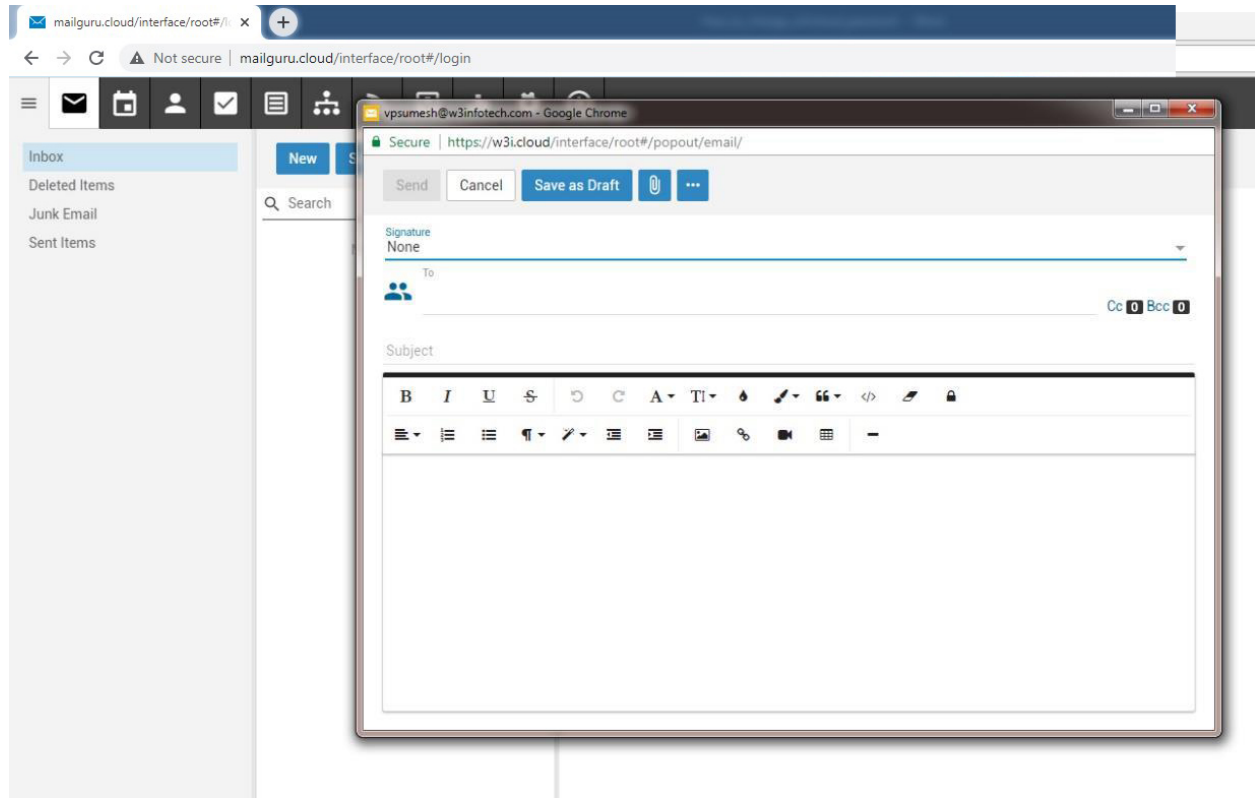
mailguru.cloud/interface/root#/l ×

Not secure | mailguru.cloud/interface/root#/login

Inbox
Deleted Items
Junk Email
Sent Items

New

Search

vpsumesh@w3infotech.com - Google Chrome

Secure | https://w3i.cloud/interface/root#/popout/email/

Send Cancel Save as Draft

Signature
None

To

Cc 0 Bcc 0

Subject

B I U S A TI